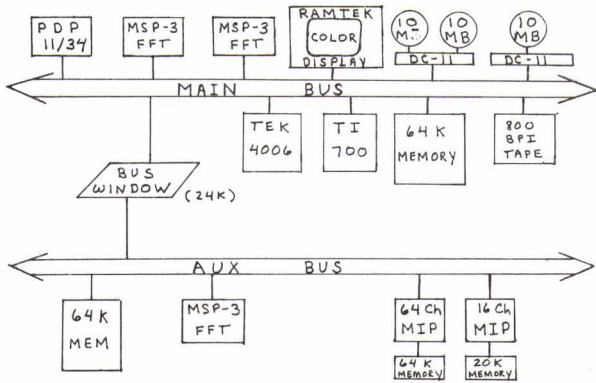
PDP 11/34

MSP-3 FFT

MSP-3 FFT

RAMTEK COLOR DISPLAY

10 MB

10 MB

DC-11

10 MB

DC-11

MAIN BUS

TEK 4006

TI 700

64K MEMORY

800 BPI TAPE

BUS WINDOW (24K)

AUX BUS

64K MEM

MSP-3 FFT

64 Ch MIP

64 K MEMORY

16 Ch MIP

20K MEMORY